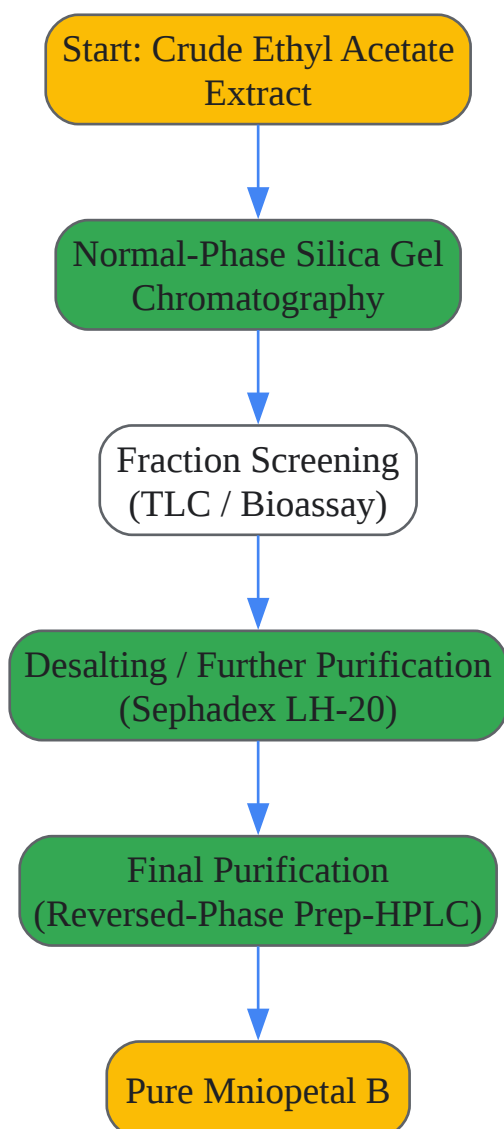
Start: Crude Ethyl Acetate Extract

Normal-Phase Silica Gel Chromatography

Fraction Screening (TLC / Bioassay)

Desalting / Further Purification (Sephadex LH-20)

Final Purification (Reversed-Phase Prep-HPLC)

Pure Mniopetal B